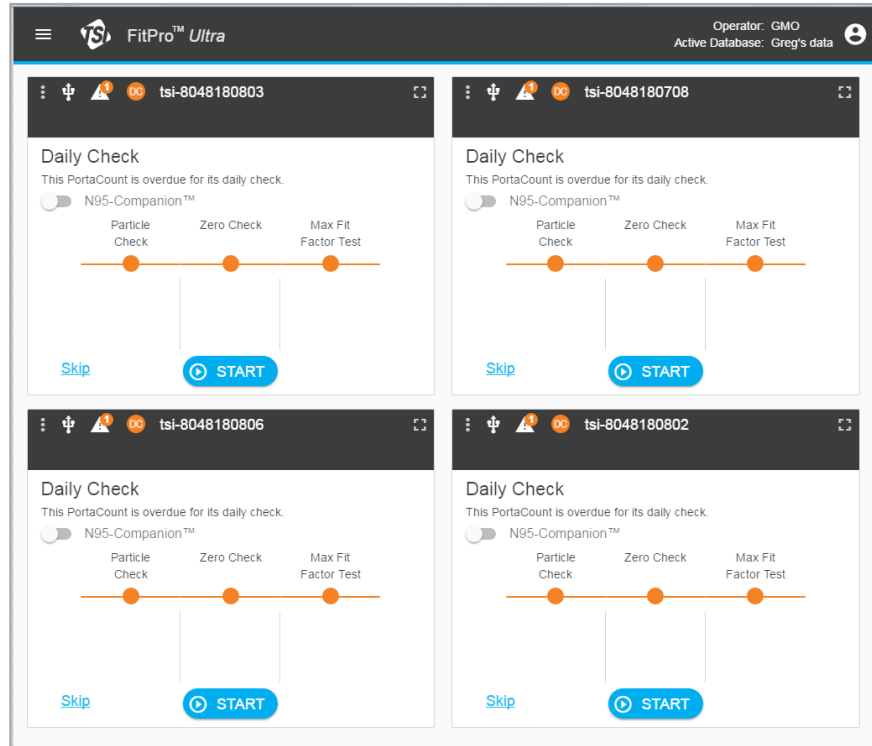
FitPro™ Ultra

Operator: GMO
Active Database: Greg's data

1 DC tsi-8048180803

Daily Check
This PortaCount is overdue for its daily check.
N95-Companion™

Particle Check
Zero Check
Max Fit Factor Test

Skip
START

1 DC tsi-8048180708

Daily Check
This PortaCount is overdue for its daily check.
N95-Companion™

Particle Check
Zero Check
Max Fit Factor Test

Skip
START

1 DC tsi-8048180806

Daily Check
This PortaCount is overdue for its daily check.
N95-Companion™

Particle Check
Zero Check
Max Fit Factor Test

Skip
START

1 DC tsi-8048180802

Daily Check
This PortaCount is overdue for its daily check.
N95-Companion™

Particle Check
Zero Check
Max Fit Factor Test

Skip
START